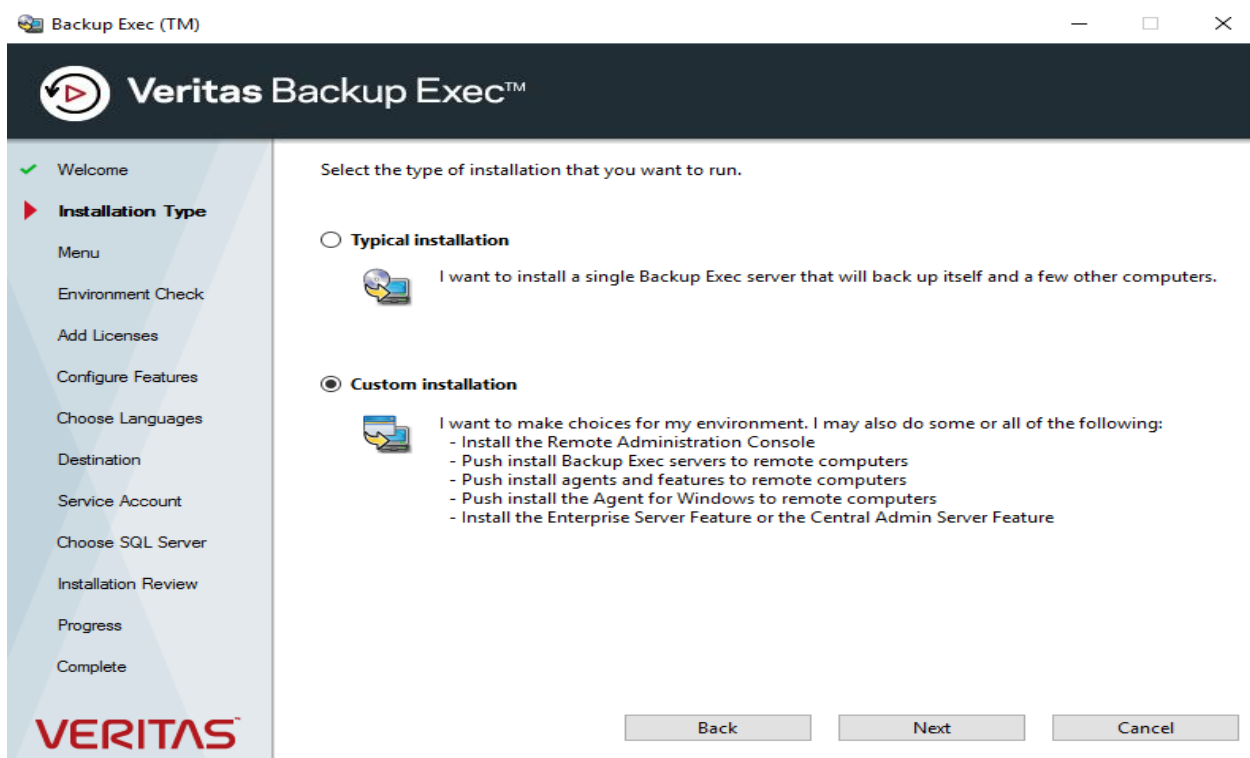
Backup Exec (TM)

Veritas Backup Exec™

Welcome
Installation Type
Menu
Environment Check
Add Licenses
Configure Features
Choose Languages
Destination
Service Account
Choose SQL Server
Installation Review
Progress
Complete

VERITAS

Select the type of installation that you want to run.

Typical installation

I want to install a single Backup Exec server that will back up itself and a few other computers.

Custom installation

I want to make choices for my environment. I may also do some or all of the following:
- Install the Remote Administration Console
- Push install Backup Exec servers to remote computers
- Push install agents and features to remote computers
- Push install the Agent for Windows to remote computers
- Install the Enterprise Server Feature or the Central Admin Server Feature

Back
Next
Cancel